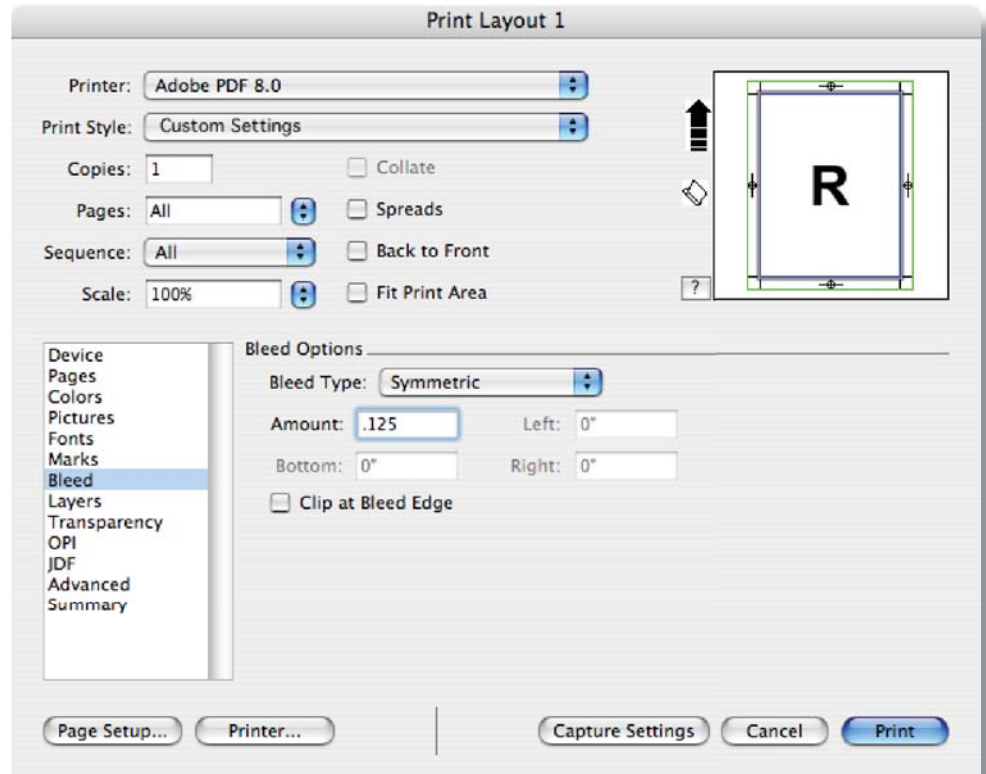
Print Layout 1

Printer: Adobe PDF 8.0

Print Style: Custom Settings

Copies: 1

Collate

Pages: All

Spreads

Sequence: All

Back to Front

Scale: 100%

Fit Print Area

R

?

Device
Pages
Colors
Pictures
Fonts
Marks
Bleed
Layers
Transparency
OPI
JDF
Advanced
Summary

Bleed Options

Bleed Type: Symmetric

Amount: .125

Left: 0"

Bottom: 0"

Right: 0"

Clip at Bleed Edge

Page Setup...

Printer...

Capture Settings

Cancel

Print